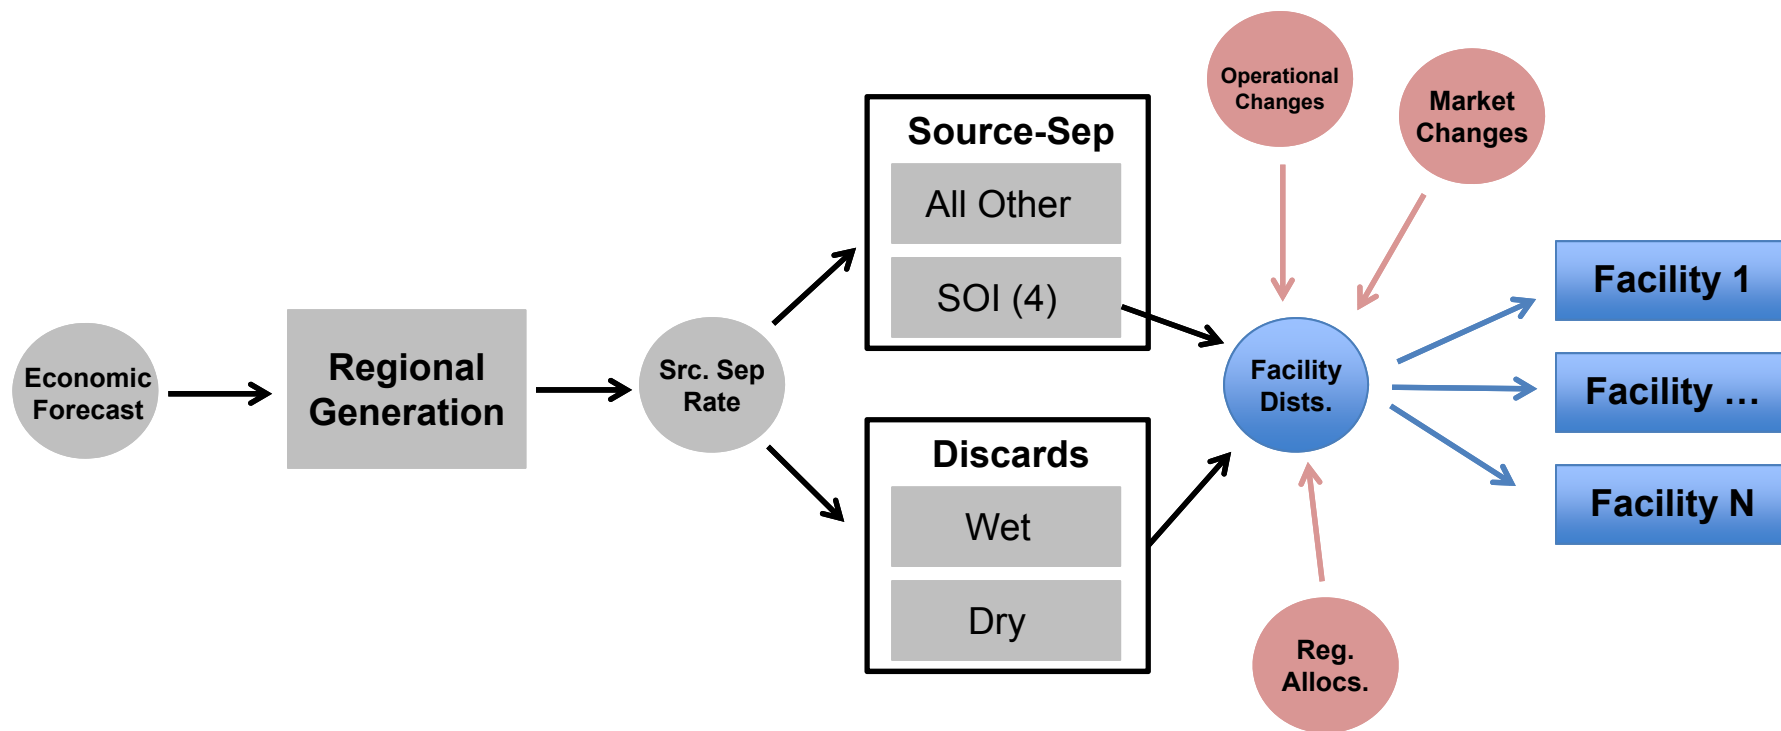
Economic Forecast

Regional Generation

Src. Sep Rate

Source-Sep

All Other

SOI (4)

Discards

Wet

Dry

Operational Changes

Market Changes

Facility Dists.

Reg. Allocs.

Facility 1

Facility …

Facility N